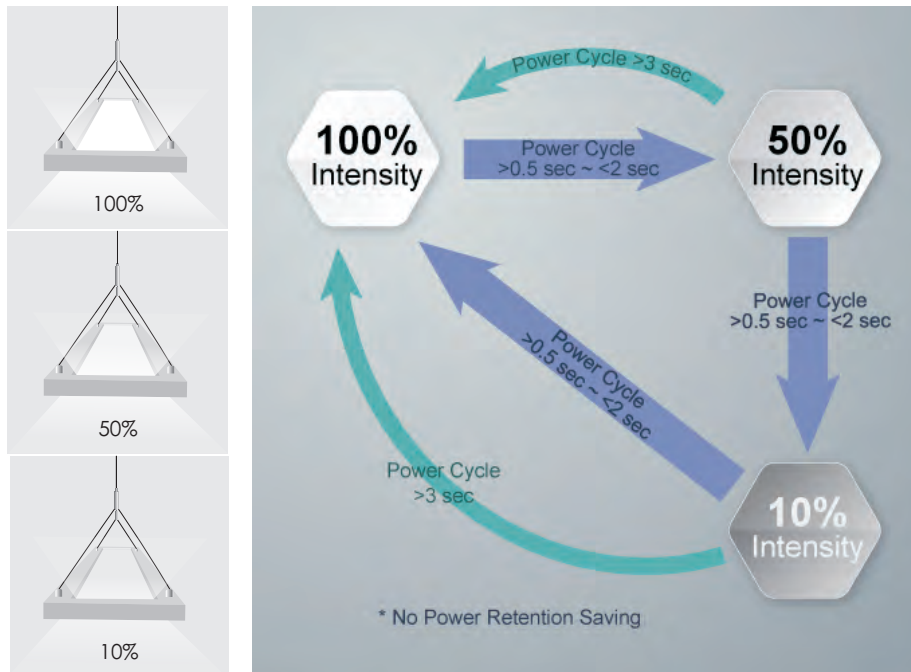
100%

50%

10%

Power Cycle >3 sec

100% Intensity

Power Cycle >0.5 sec ~ <2 sec

50% Intensity

Power Cycle >0.5 sec ~ <2 sec

Power Cycle >0.5 sec ~ <2 sec

Power Cycle >3 sec

10% Intensity

* No Power Retention Saving